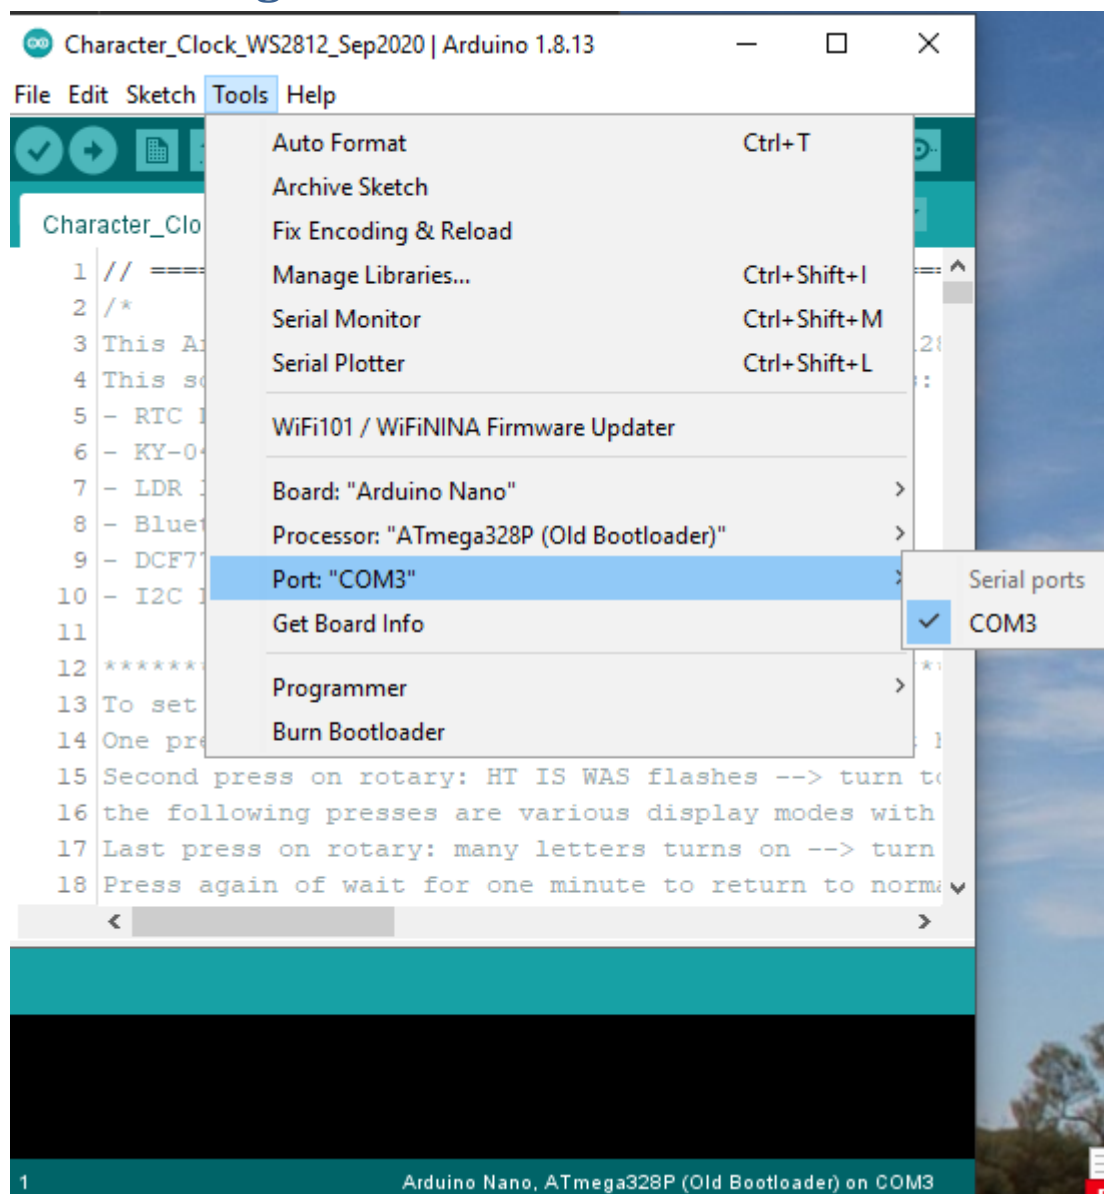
Character_Clock_WS2812_Sep2020 | Arduino 1.8.13

File Edit Sketch Tools Help

Character_Clo

1 // ===
2 /*
3 This A
4 This s
5 - RTC
6 - KY-0
7 - LDR
8 - Blue
9 - DCF7
10 - I2C
11
12 ******
13 To set
14 One pr
15 Second press on rotary: HT IS WAS flashes --> turn to
16 the following presses are various display modes with
17 Last press on rotary: many letters turns on --> turn
18 Press again of wait for one minute to return to norm

Auto Format Ctrl+T
Archive Sketch
Fix Encoding & Reload
Manage Libraries... Ctrl+Shift+I
Serial Monitor Ctrl+Shift+M
Serial Plotter Ctrl+Shift+L
WiFi101 / WiFiNINA Firmware Updater
Board: "Arduino Nano"
Processor: "ATmega328P (Old Bootloader)"
Port: "COM3"
Get Board Info
Programmer
Burn Bootloader

Serial ports
COM3

1 Arduino Nano, ATmega328P (Old Bootloader) on COM3